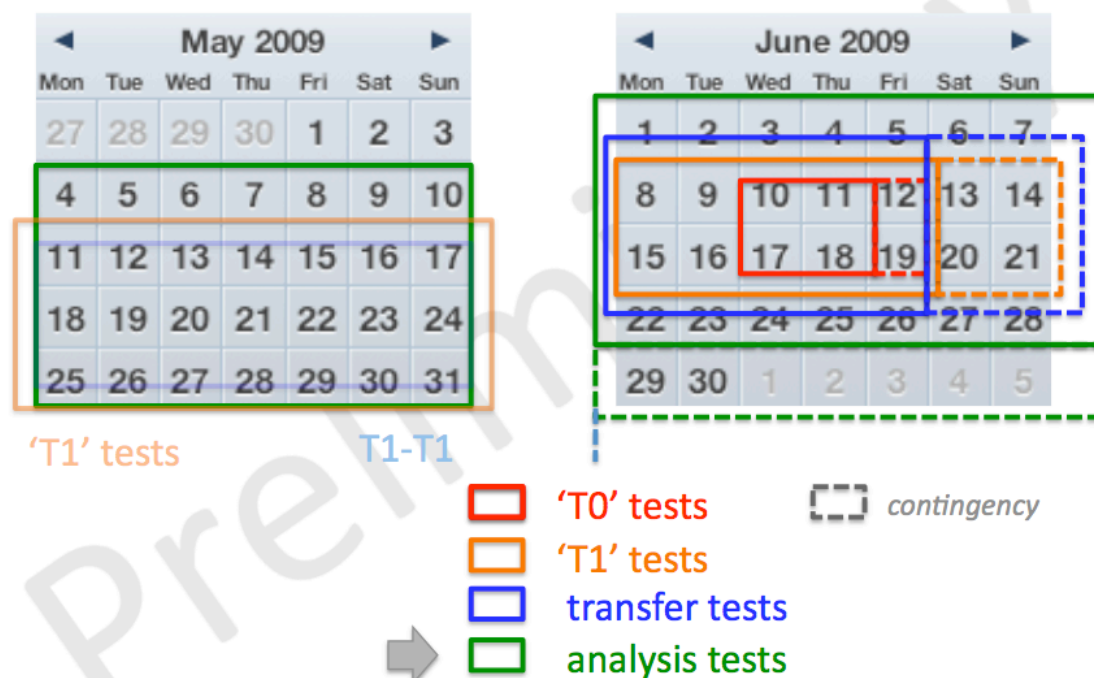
◄ May 2009 ►

| Mon | Tue | Wed | Thu | Fri | Sat | Sun |
|---|---|---|---|---|---|---|
| 27 | 28 | 29 | 30 | 1 | 2 | 3 |
| 4 | 5 | 6 | 7 | 8 | 9 | 10 |
| 11 | 12 | 13 | 14 | 15 | 16 | 17 |
| 18 | 19 | 20 | 21 | 22 | 23 | 24 |
| 25 | 26 | 27 | 28 | 29 | 30 | 31 |

◄ June 2009 ►

| Mon | Tue | Wed | Thu | Fri | Sat | Sun |
|---|---|---|---|---|---|---|
| 1 | 2 | 3 | 4 | 5 | 6 | 7 |
| 8 | 9 | 10 | 11 | 12 | 13 | 14 |
| 15 | 16 | 17 | 18 | 19 | 20 | 21 |
| 22 | 23 | 24 | 25 | 26 | 27 | 28 |
| 29 | 30 | 1 | 2 | 3 | 4 | 5 |

'T1' tests

T1-T1

Preliminary

'T0' tests

contingency

'T1' tests

transfer tests

analysis tests